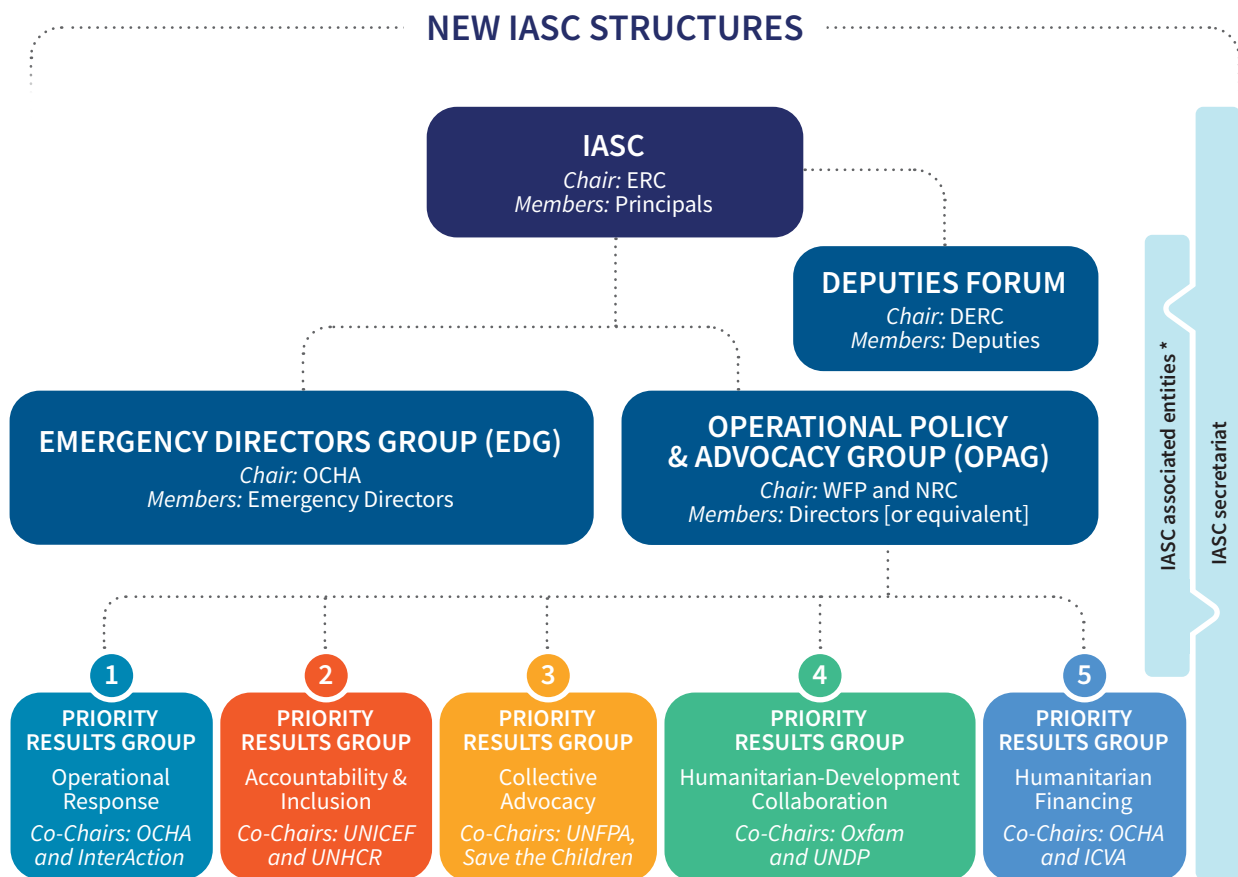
NEW IASC STRUCTURES

IASC
Chair: ERC
Members: Principals

DEPUTIES FORUM
Chair: DERC
Members: Deputies

EMERGENCY DIRECTORS GROUP (EDG)
Chair: OCHA
Members: Emergency Directors

OPERATIONAL POLICY & ADVOCACY GROUP (OPAG)
Chair: WFP and NRC
Members: Directors [or equivalent]

IASC associated entities *

IASC secretariat

1
PRIORITY RESULTS GROUP
Operational Response
Co-Chairs: OCHA and InterAction

2
PRIORITY RESULTS GROUP
Accountability & Inclusion
Co-Chairs: UNICEF and UNHCR

3
PRIORITY RESULTS GROUP
Collective Advocacy
Co-Chairs: UNFPA, Save the Children

4
PRIORITY RESULTS GROUP
Humanitarian-Development Collaboration
Co-Chairs: Oxfam and UNDP

5
PRIORITY RESULTS GROUP
Humanitarian Financing
Co-Chairs: OCHA and ICVA